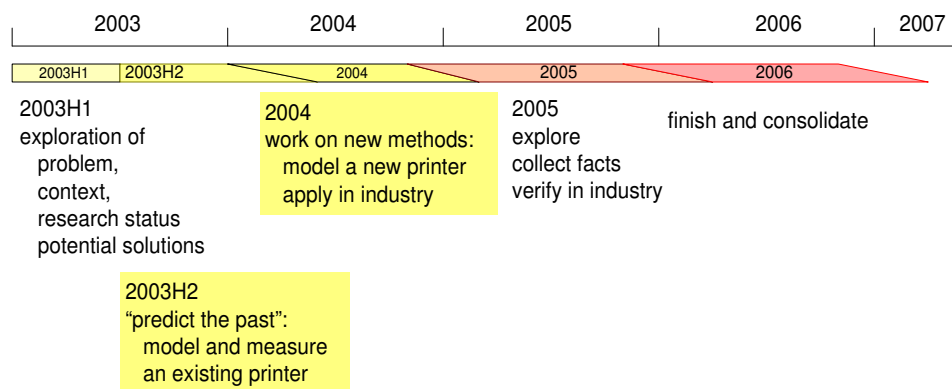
2003 2004 2005 2006 2007

2003H1 2003H2 2004 2005 2006

2003H1
exploration of
problem,
context,
research status
potential solutions

2004
work on new methods:
model a new printer
apply in industry

2005
explore
collect facts
verify in industry

finish and consolidate

2003H2
"predict the past":
model and measure
an existing printer